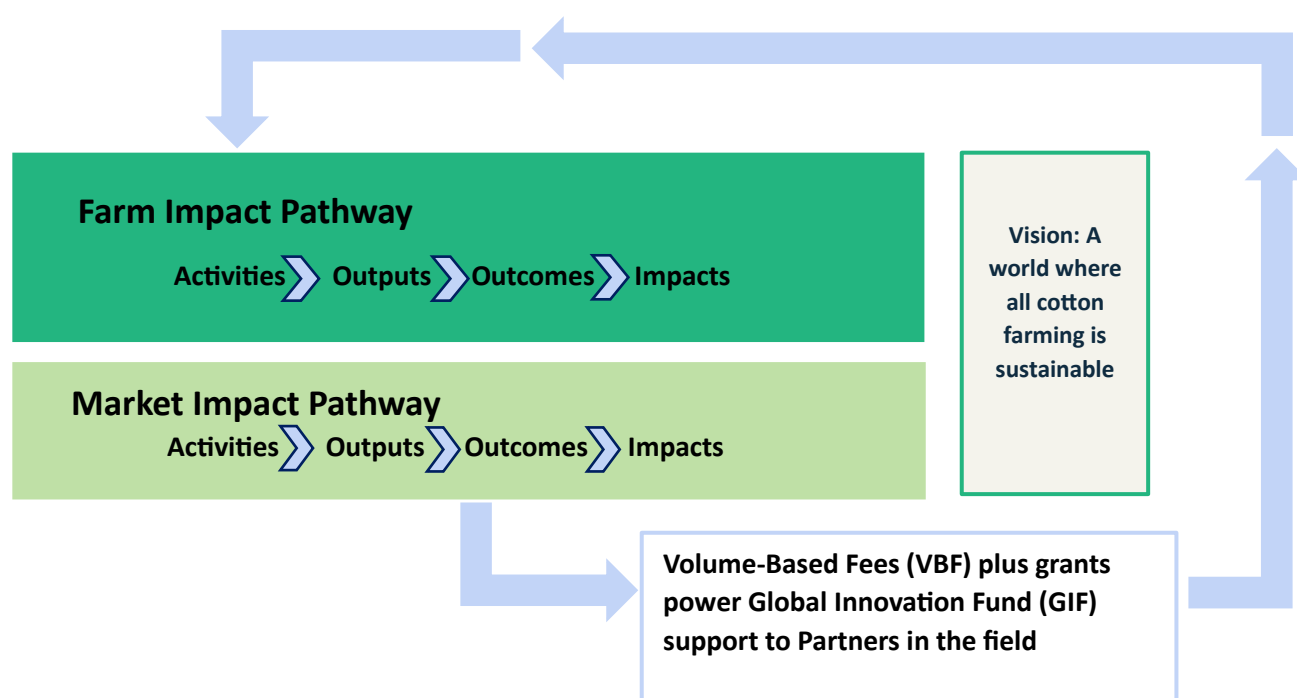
Farm Impact Pathway

Activities Outputs Outcomes Impacts

Market Impact Pathway

Activities Outputs Outcomes Impacts

Vision: A world where all cotton farming is sustainable

Volume-Based Fees (VBF) plus grants power Global Innovation Fund (GIF) support to Partners in the field